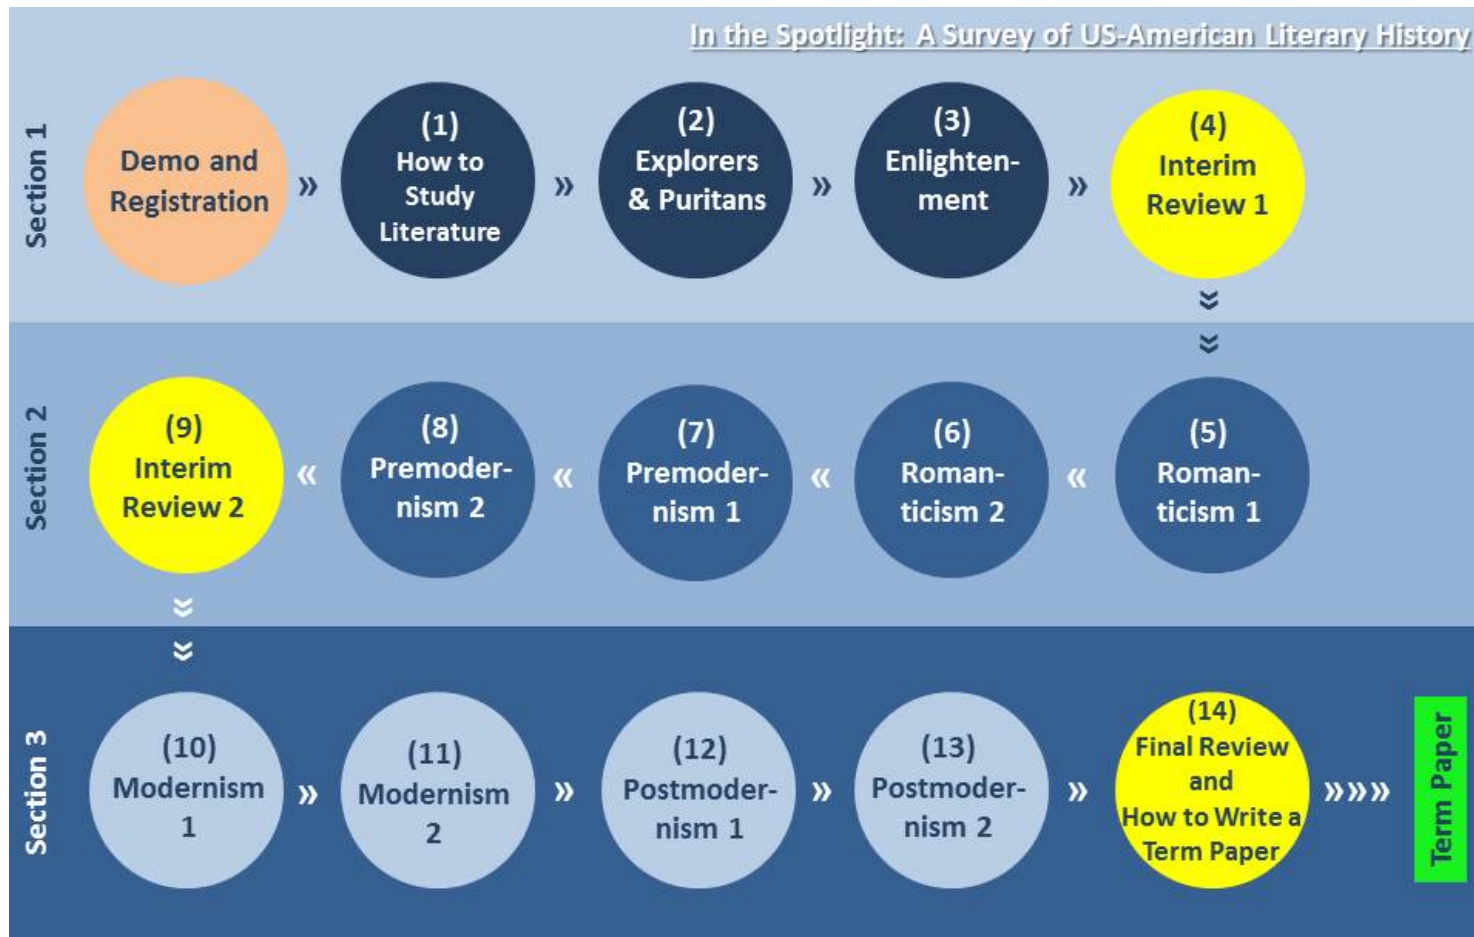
In the Spotlight: A Survey of US-American Literary History

Section 1

Demo and Registration »

(1) How to Study Literature »

(2) Explorers & Puritans »

(3) Enlighten-ment »

(4) Interim Review 1

Section 2

(9) Interim Review 2 «

(8) Premoder-nism 2 «

(7) Premoder-nism 1 «

(6) Roman-ticism 2 «

(5) Roman-ticism 1

Section 3

(10) Modernism 1 »

(11) Modernism 2 »

(12) Postmoder-nism 1 »

(13) Postmoder-nism 2 »

(14) Final Review and How to Write a Term Paper »»»

Term Paper